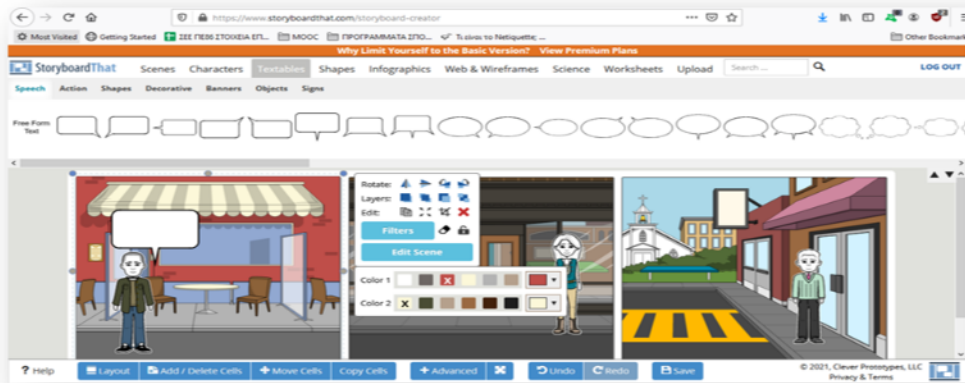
https://www.storyboardthat.com/storyboard-creator

Most Visited   Getting Started   ΣΕΕ ΠΕ86 ΣΤΟΙΧΕΙΑ ΕΠ...   MOOC   ΠΡΟΓΡΑΜΜΑΤΑ ΣΠΟ...   Τι είναι το Netiquette;   Other Bookmarks

Why Limit Yourself to the Basic Version?   View Premium Plans

StoryboardThat   Scenes   Characters   Textables   Shapes   Infographics   Web & Wireframes   Science   Worksheets   Upload   Search...   LOG OUT

Speech   Action   Shapes   Decorative   Banners   Objects   Signs

Free Form Text

Rotate:
Layers:
Edit:
Filters
Edit Scene

Color 1
Color 2

? Help   Layout   Add / Delete Cells   Move Cells   Copy Cells   + Advanced   Undo   Redo   Save

© 2021, Clever Prototypes, LLC
Privacy & Terms